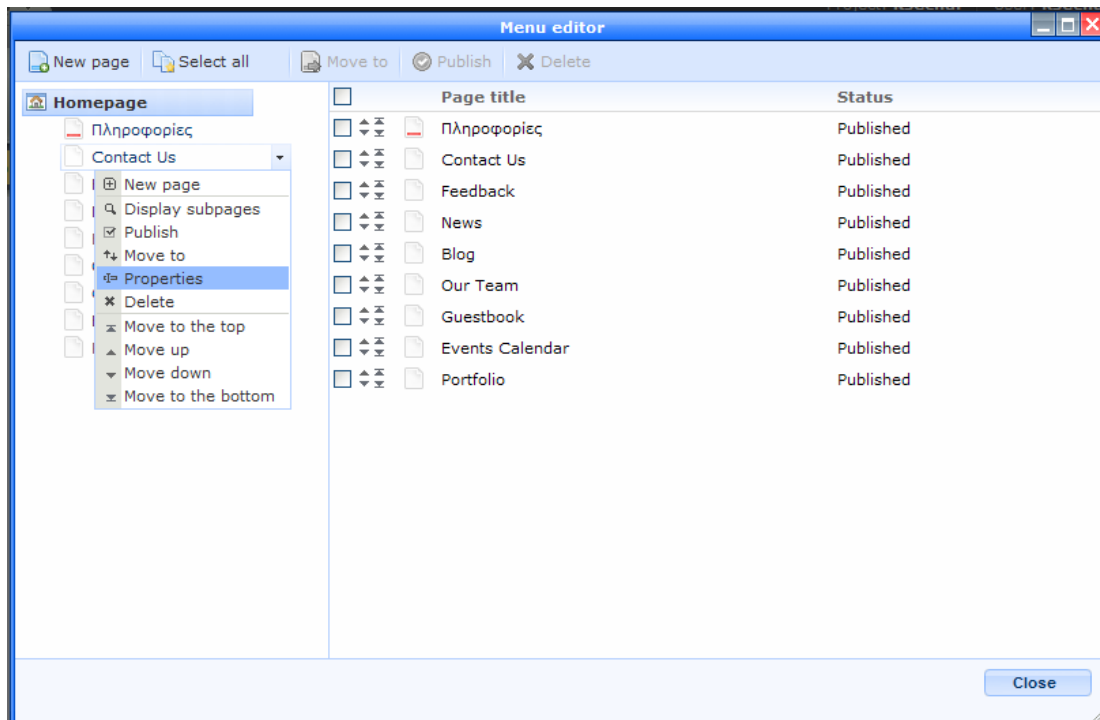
Menu editor

New page | Select all | Move to | Publish | Delete

Homepage
Πληροφορίες
Contact Us

New page
Display subpages
Publish
Move to
Properties
Delete
Move to the top
Move up
Move down
Move to the bottom

| Page title | Status |
|---|---|
| Πληροφορίες | Published |
| Contact Us | Published |
| Feedback | Published |
| News | Published |
| Blog | Published |
| Our Team | Published |
| Guestbook | Published |
| Events Calendar | Published |
| Portfolio | Published |

Close